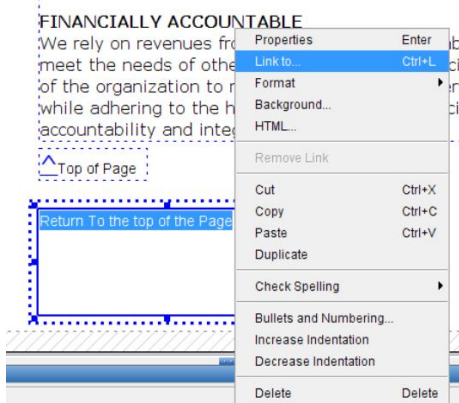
FINANCIALLY ACCOUNTABLE
We rely on revenues fro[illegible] meet the needs of othe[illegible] of the organization to r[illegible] while adhering to the h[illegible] accountability and integ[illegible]

Top of Page

Return To the top of the Page

| | |
|---|---|
| Properties | Enter |
| Link to... | Ctrl+L |
| Format | |
| Background... | |
| HTML... | |
| Remove Link | |
| Cut | Ctrl+X |
| Copy | Ctrl+C |
| Paste | Ctrl+V |
| Duplicate | |
| Check Spelling | |
| Bullets and Numbering... | |
| Increase Indentation | |
| Decrease Indentation | |
| Delete | Delete |